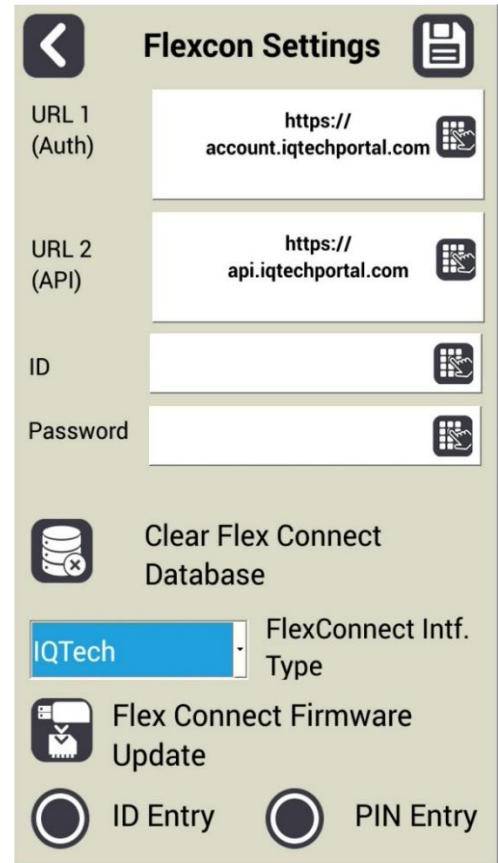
Flexcon Settings

URL 1 (Auth)

https:// account.iqtechportal.com

URL 2 (API)

https:// api.iqtechportal.com

ID

Password

Clear Flex Connect Database

IQTech

FlexConnect Intf. Type

Flex Connect Firmware Update

ID Entry

PIN Entry